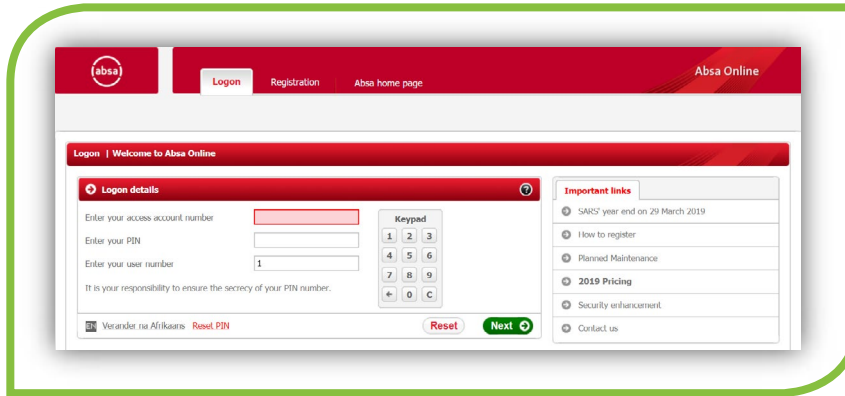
absa

Logon Registration Absa home page

Absa Online

Logon | Welcome to Absa Online

Logon details

Enter your access account number

Enter your PIN

Enter your user number 1

It is your responsibility to ensure the secrecy of your PIN number.

Keypad

| 1 | 2 | 3 |
|---|---|---|
| 4 | 5 | 6 |
| 7 | 8 | 9 |
| ← | 0 | C |

EN Verander na Afrikaans Reset PIN

Reset Next

Important links

SARS' year end on 29 March 2019

How to register

Planned Maintenance

2019 Pricing

Security enhancement

Contact us